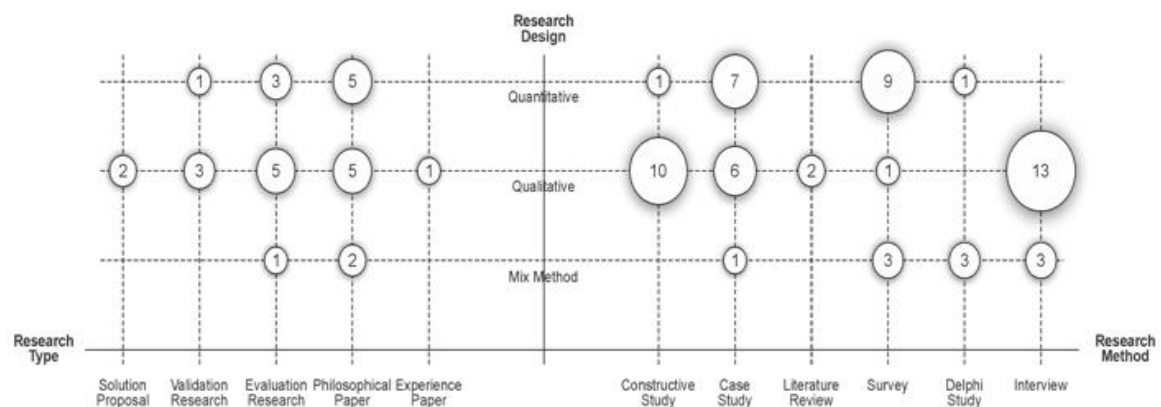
Research Design

1 3 5 Quantitative 1 7 9 1

2 3 5 5 1 Qualitative 10 6 2 1 13

1 2 Mix Method 1 3 3 3

Research Type

Research Method

Solution Proposal

Validation Research

Evaluation Research

Philosophical Paper

Experience Paper

Constructive Study

Case Study

Literature Review

Survey

Delphi Study

Interview